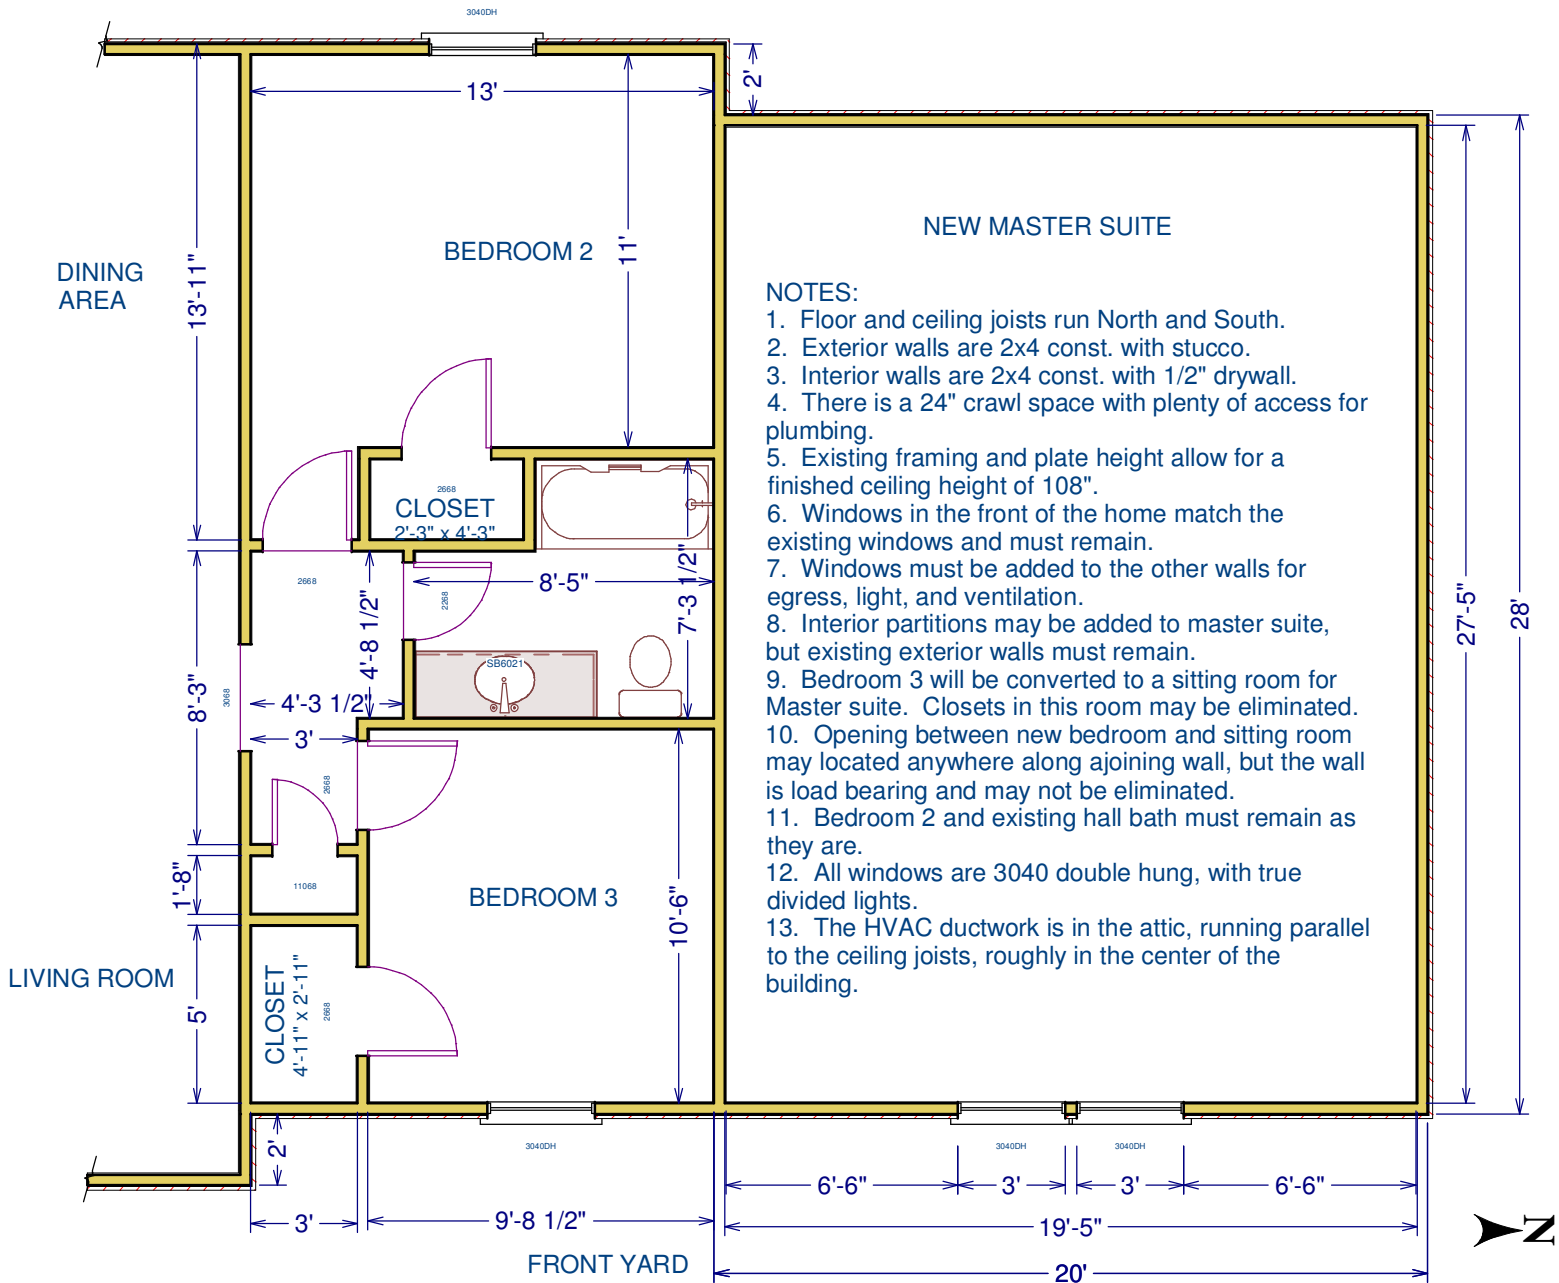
3040DH

13'

2'

DINING AREA

13'-11"

BEDROOM 2

11'

NEW MASTER SUITE

NOTES:
1. Floor and ceiling joists run North and South.
2. Exterior walls are 2x4 const. with stucco.
3. Interior walls are 2x4 const. with 1/2" drywall.
4. There is a 24" crawl space with plenty of access for plumbing.
5. Existing framing and plate height allow for a finished ceiling height of 108".
6. Windows in the front of the home match the existing windows and must remain.
7. Windows must be added to the other walls for egress, light, and ventilation.
8. Interior partitions may be added to master suite, but existing exterior walls must remain.
9. Bedroom 3 will be converted to a sitting room for Master suite. Closets in this room may be eliminated.
10. Opening between new bedroom and sitting room may located anywhere along ajoining wall, but the wall is load bearing and may not be eliminated.
11. Bedroom 2 and existing hall bath must remain as they are.
12. All windows are 3040 double hung, with true divided lights.
13. The HVAC ductwork is in the attic, running parallel to the ceiling joists, roughly in the center of the building.

2668

CLOSET
2'-3" x 4'-3"

2668

2268

8'-5"

7'-3 1/2"

4'-8 1/2"

SB6021

8'-3"

3068

4'-3 1/2"

3'

2668

1'-8"

11068

BEDROOM 3

10'-6"

LIVING ROOM

5'

CLOSET
4'-11" x 2'-11"

2668

27'-5"

28'

2'

3040DH

3040DH

3040DH

3'

9'-8 1/2"

6'-6"

3'

3'

6'-6"

19'-5"

FRONT YARD

20'

N